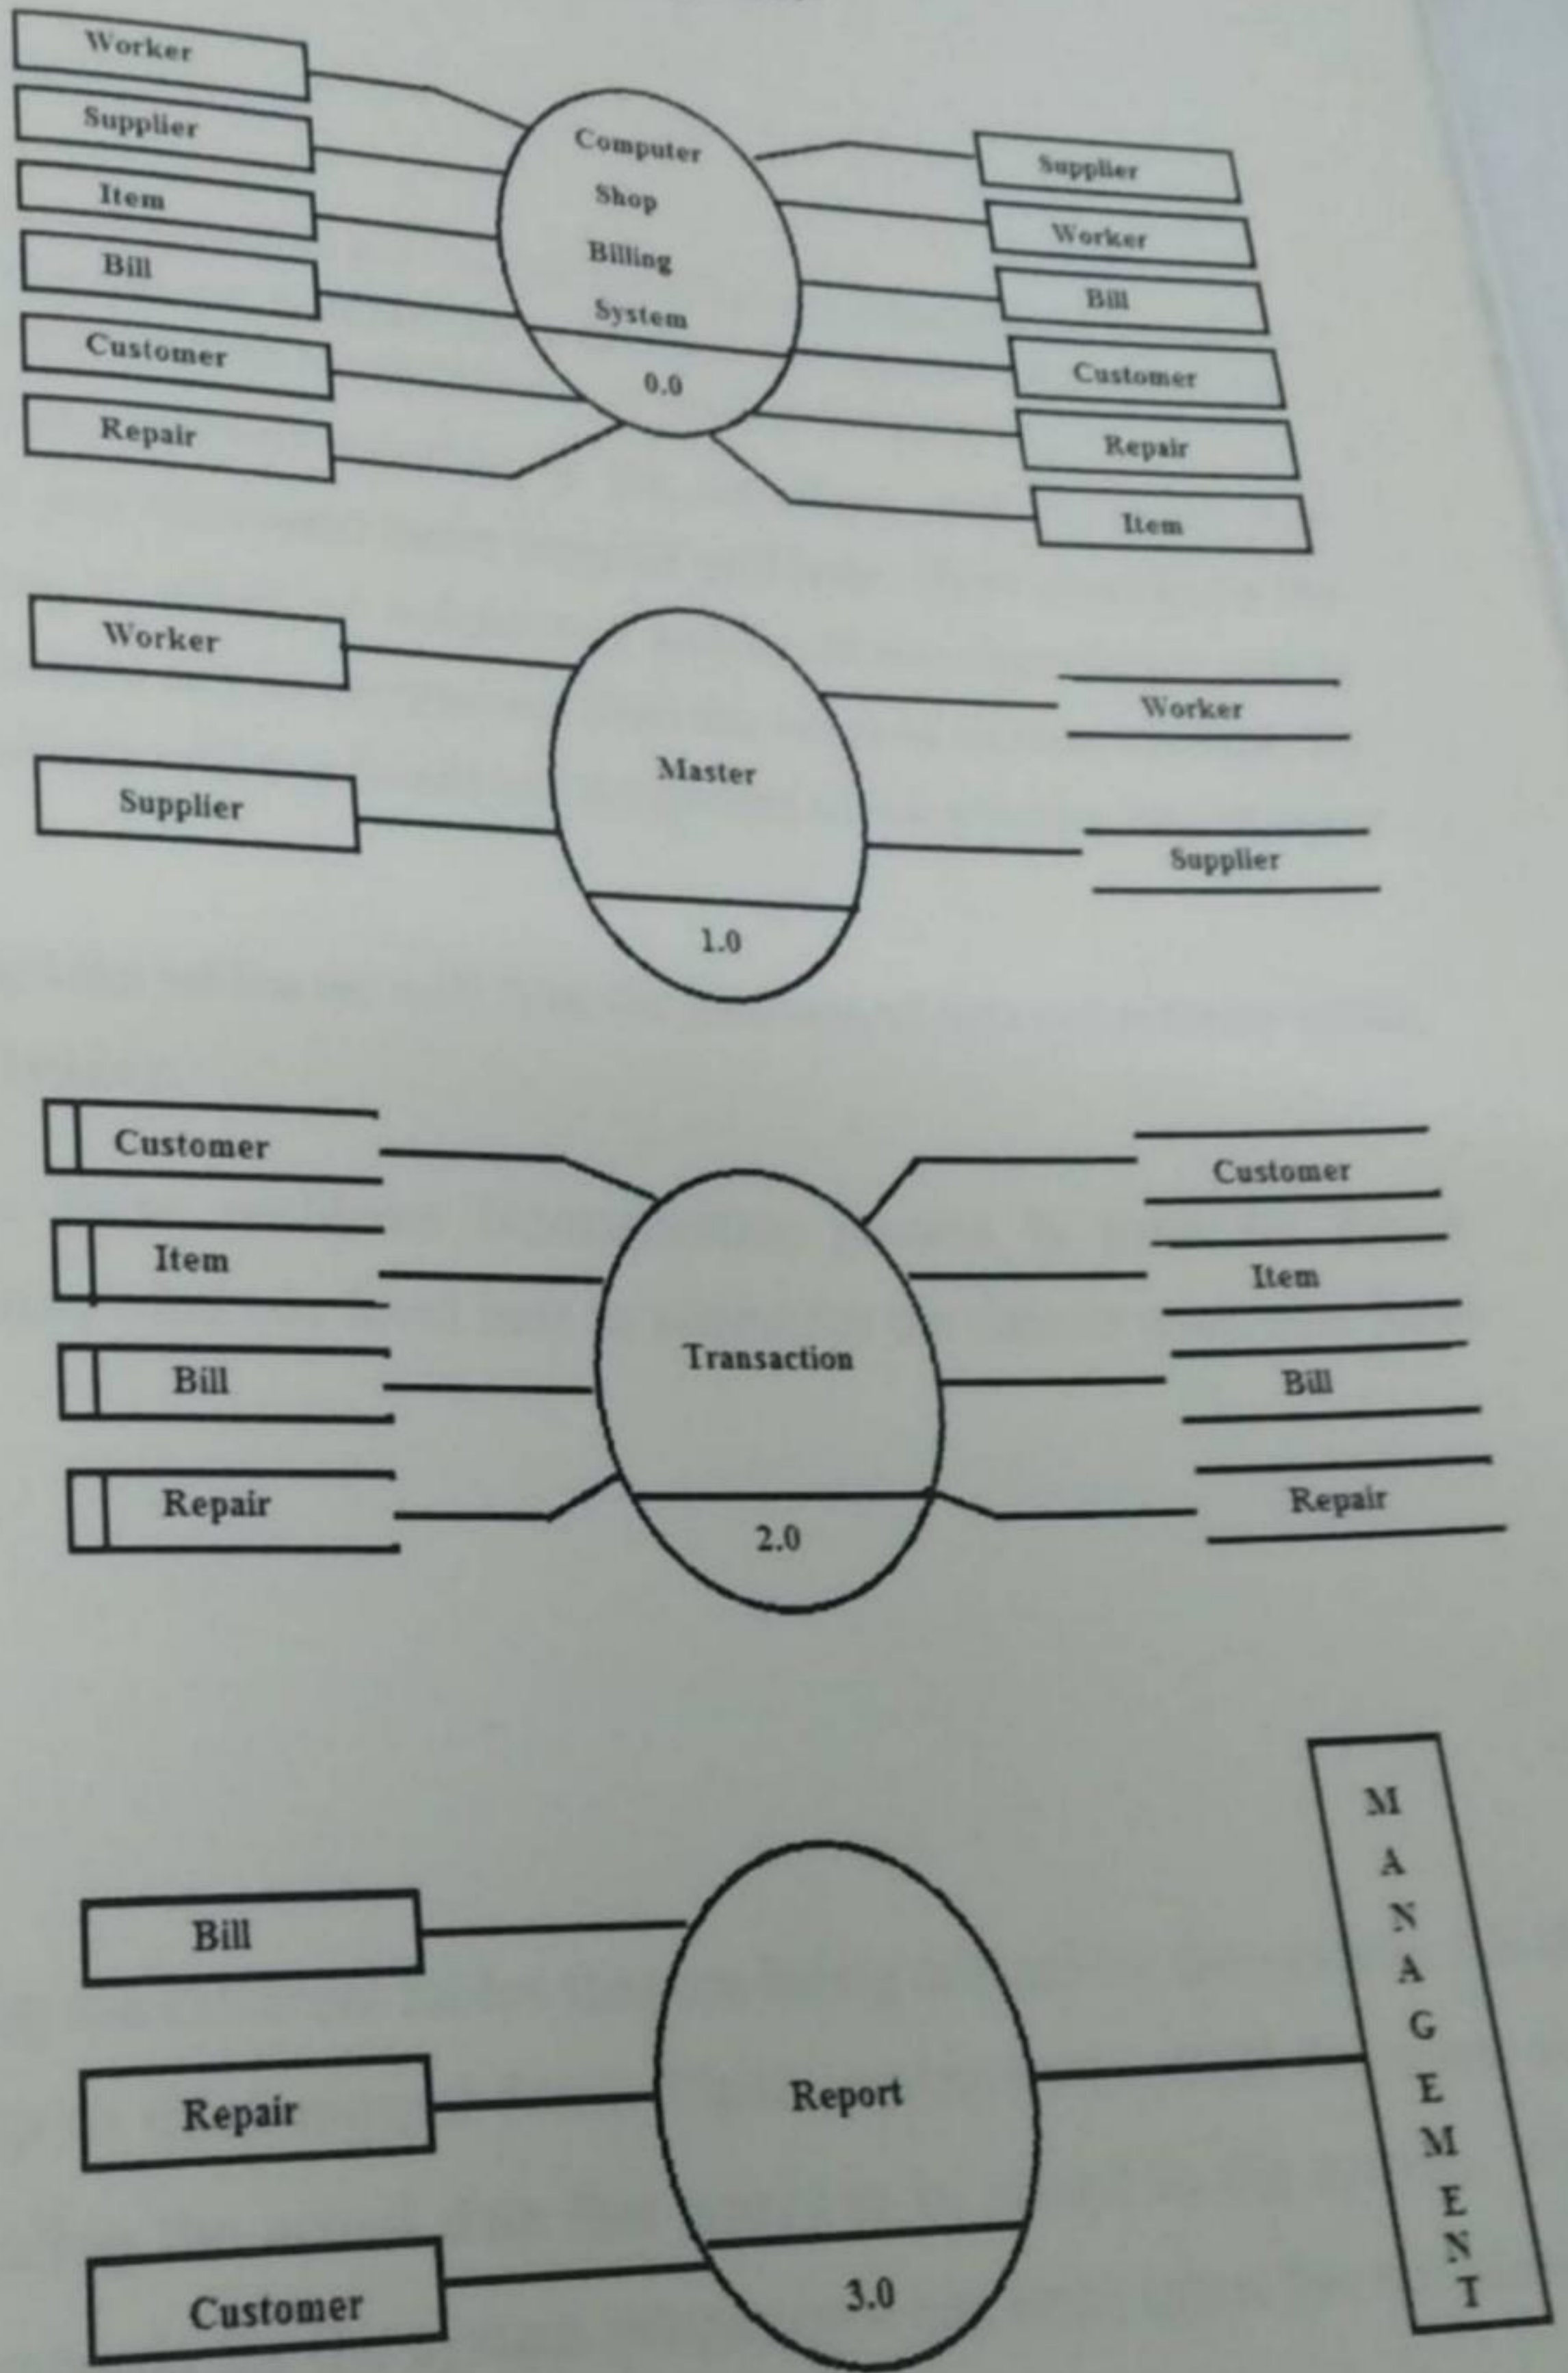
Worker

Supplier

Item

Bill

Customer

Repair

Computer Shop Billing System

0.0

Supplier

Worker

Bill

Customer

Repair

Item

Worker

Supplier

Master

1.0

Worker

Supplier

Customer

Item

Bill

Repair

Transaction

2.0

Customer

Item

Bill

Repair

Bill

Repair

Customer

Report

3.0

MANAGEMENT